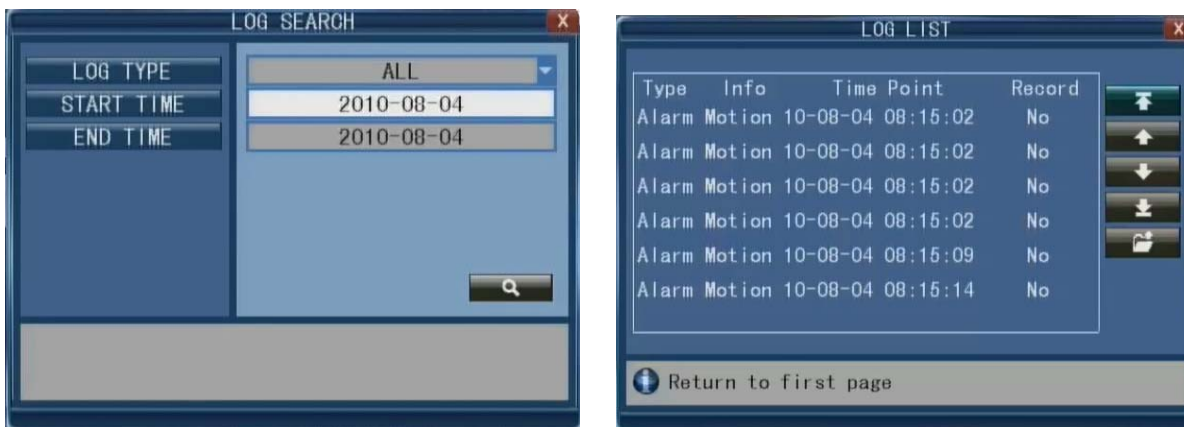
LOG SEARCH

X

LOG TYPE

ALL

START TIME

2010-08-04

END TIME

2010-08-04

LOG LIST

X

| Type | Info | Time Point | Record |
|---|---|---|---|
| Alarm | Motion | 10-08-04 08:15:02 | No |
| Alarm | Motion | 10-08-04 08:15:02 | No |
| Alarm | Motion | 10-08-04 08:15:02 | No |
| Alarm | Motion | 10-08-04 08:15:02 | No |
| Alarm | Motion | 10-08-04 08:15:09 | No |
| Alarm | Motion | 10-08-04 08:15:14 | No |

Return to first page